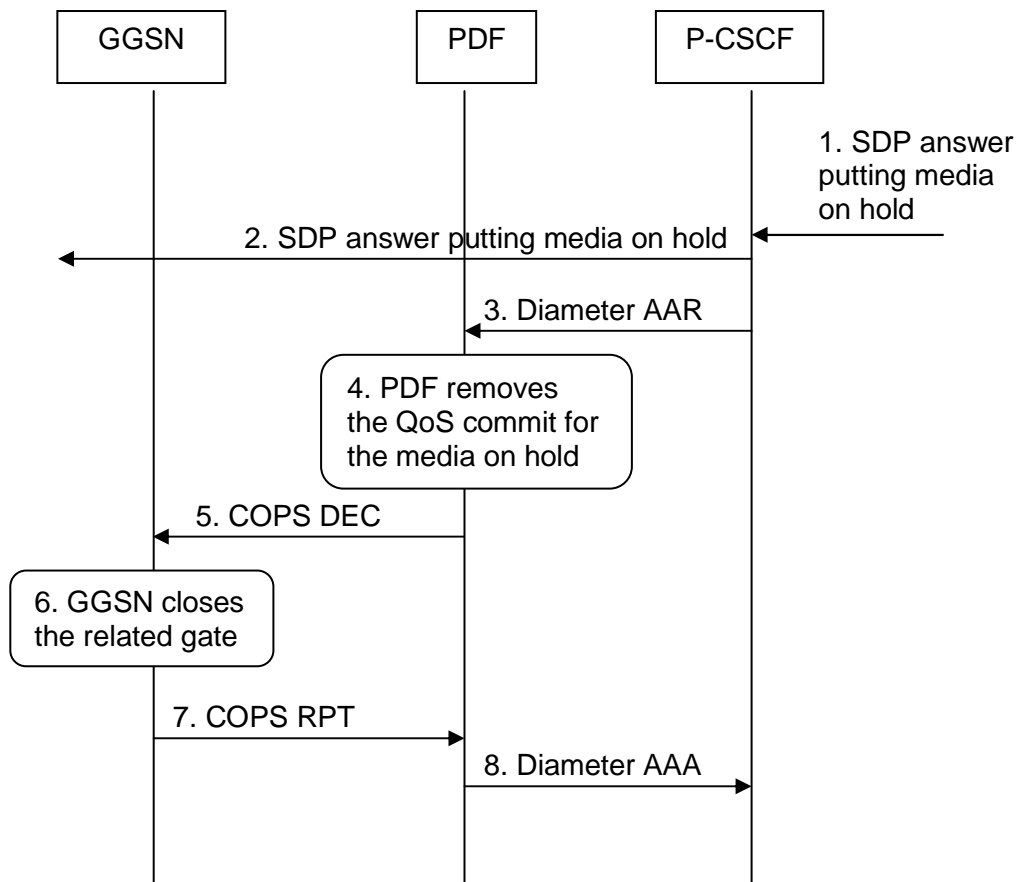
GGSN

PDF

P-CSCF

1. SDP answer putting media on hold

2. SDP answer putting media on hold

3. Diameter AAR

4. PDF removes the QoS commit for the media on hold

5. COPS DEC

6. GGSN closes the related gate

7. COPS RPT

8. Diameter AAA